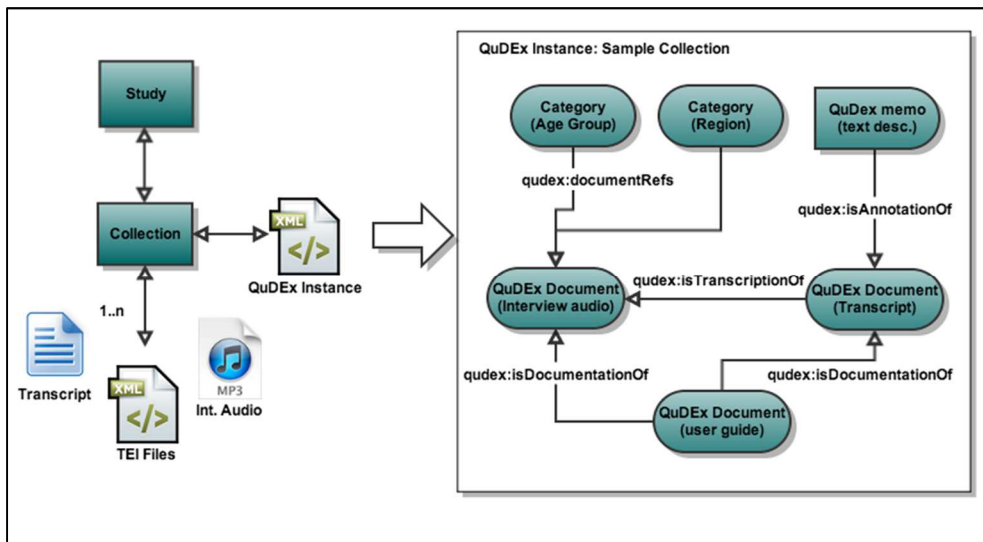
Study

Collection

XML
</>
QuDEx Instance

1..n

Transcript

XML
</>
TEI Files

MP3
Int. Audio

QuDEx Instance: Sample Collection

Category (Age Group)

Category (Region)

QuDEx memo (text desc.)

qudex:documentRefs

qudex:isAnnotationOf

qudex:isTranscriptionOf

QuDEx Document (Interview audio)

QuDEx Document (Transcript)

qudex:isDocumentationOf

qudex:isDocumentationOf

QuDEx Document (user guide)